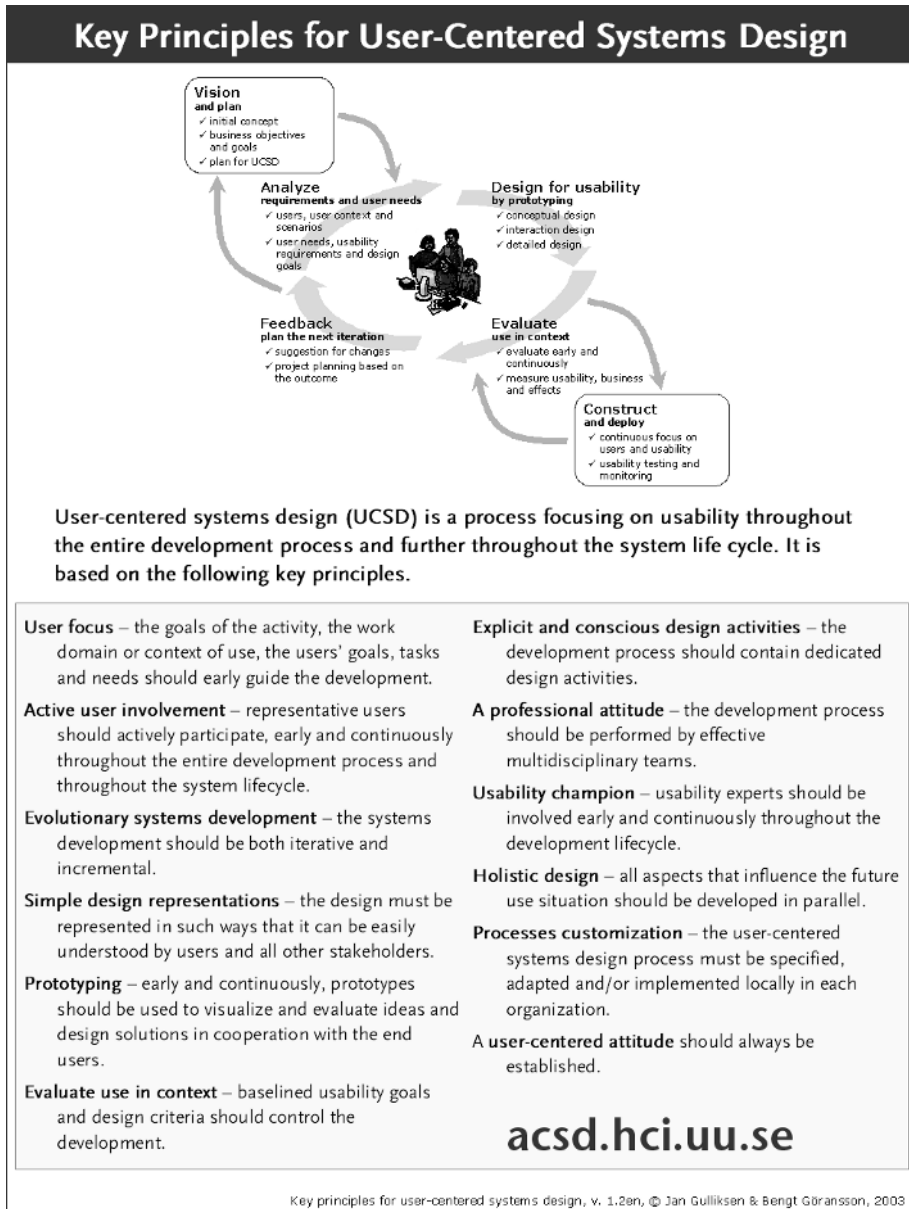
Key Principles for User-Centered Systems Design

Vision
and plan
✓ initial concept
✓ business objectives and goals
✓ plan for UCSD

Analyze
requirements and user needs
✓ users, user context and scenarios
✓ user needs, usability requirements and design goals

Design for usability
by prototyping
✓ conceptual design
✓ interaction design
✓ detailed design

Feedback
plan the next iteration
✓ suggestion for changes
✓ project planning based on the outcome

Evaluate
use in context
✓ evaluate early and continuously
✓ measure usability, business and effects

Construct
and deploy
✓ continuous focus on users and usability
✓ usability testing and monitoring

User-centered systems design (UCSD) is a process focusing on usability throughout the entire development process and further throughout the system life cycle. It is based on the following key principles.

User focus – the goals of the activity, the work domain or context of use, the users' goals, tasks and needs should early guide the development.

Active user involvement – representative users should actively participate, early and continuously throughout the entire development process and throughout the system lifecycle.

Evolutionary systems development – the systems development should be both iterative and incremental.

Simple design representations – the design must be represented in such ways that it can be easily understood by users and all other stakeholders.

Prototyping – early and continuously, prototypes should be used to visualize and evaluate ideas and design solutions in cooperation with the end users.

Evaluate use in context – baselined usability goals and design criteria should control the development.

Explicit and conscious design activities – the development process should contain dedicated design activities.

A professional attitude – the development process should be performed by effective multidisciplinary teams.

Usability champion – usability experts should be involved early and continuously throughout the development lifecycle.

Holistic design – all aspects that influence the future use situation should be developed in parallel.

Processes customization – the user-centered systems design process must be specified, adapted and/or implemented locally in each organization.

A user-centered attitude should always be established.

acsd.hci.uu.se

Key principles for user-centered systems design, v. 1.2en, © Jan Gulliksen & Bengt Göransson, 2003